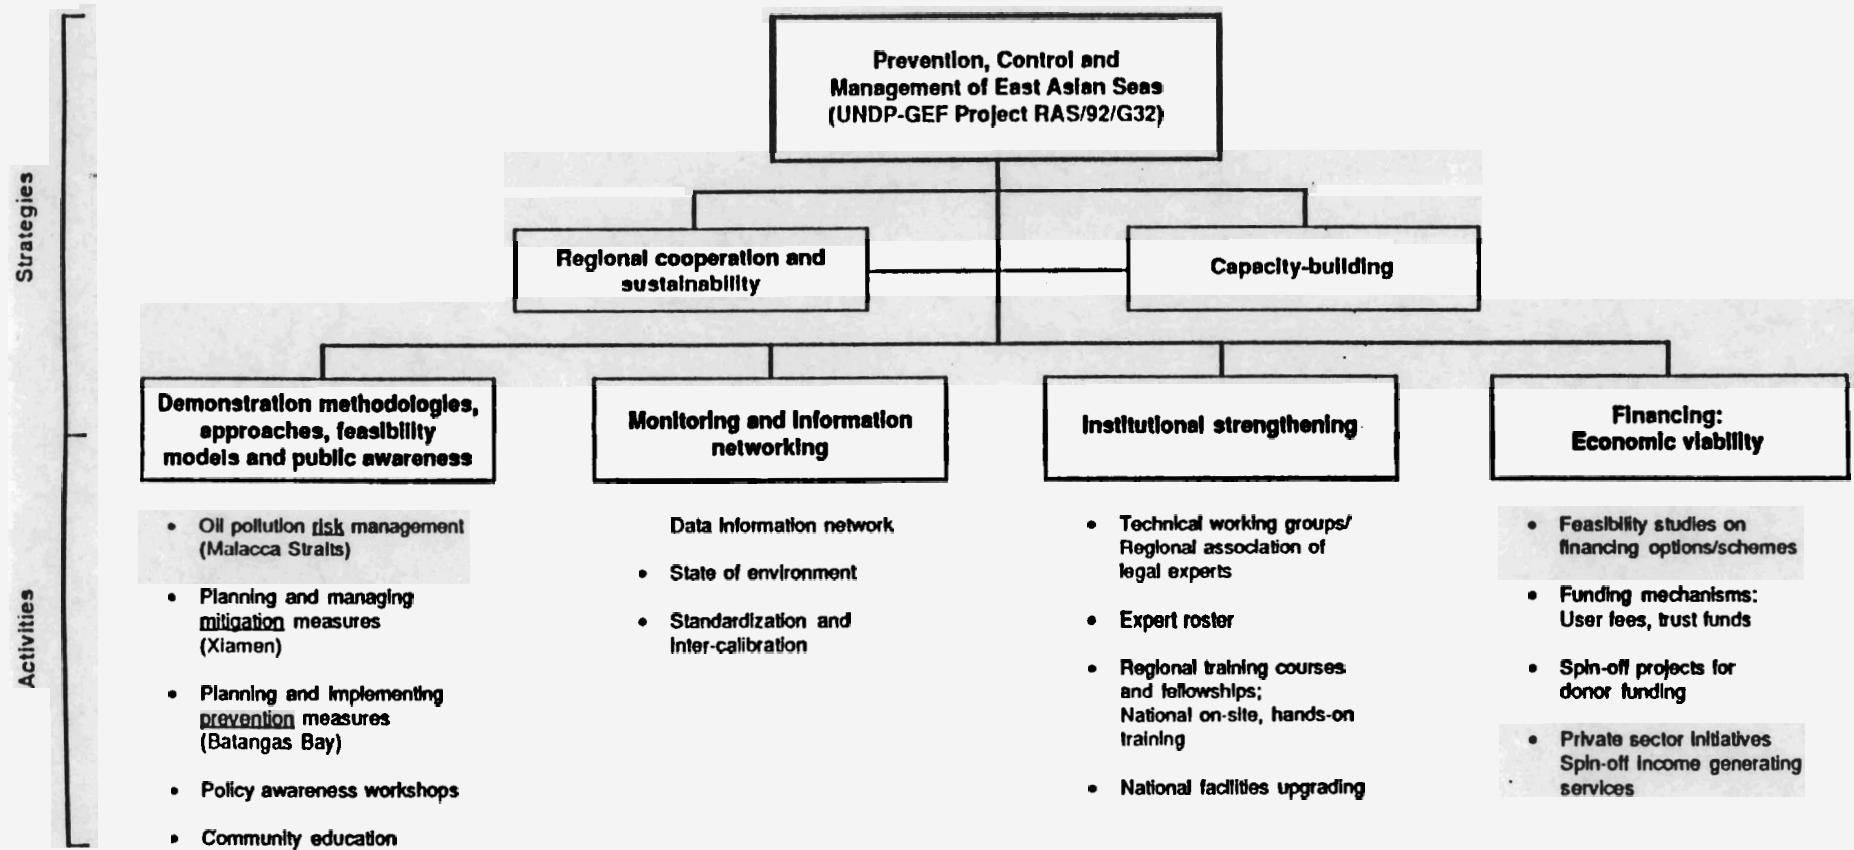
Strategies

Activities

Prevention, Control and Management of East Asian Seas (UNDP-GEF Project RAS/92/G32)

Regional cooperation and sustainability

Capacity-building

Demonstration methodologies, approaches, feasibility models and public awareness

Monitoring and information networking

Institutional strengthening

Financing: Economic viability

• Oil pollution risk management (Malacca Straits)

• Planning and managing mitigation measures (Xiamen)

• Planning and implementing prevention measures (Batangas Bay)

• Policy awareness workshops

• Community education

Data information network

• State of environment

• Standardization and inter-calibration

• Technical working groups/ Regional association of legal experts

• Expert roster

• Regional training courses and fellowships; National on-site, hands-on training

• National facilities upgrading

• Feasibility studies on financing options/schemes

• Funding mechanisms: User fees, trust funds

• Spin-off projects for donor funding

• Private sector initiatives Spin-off income generating services